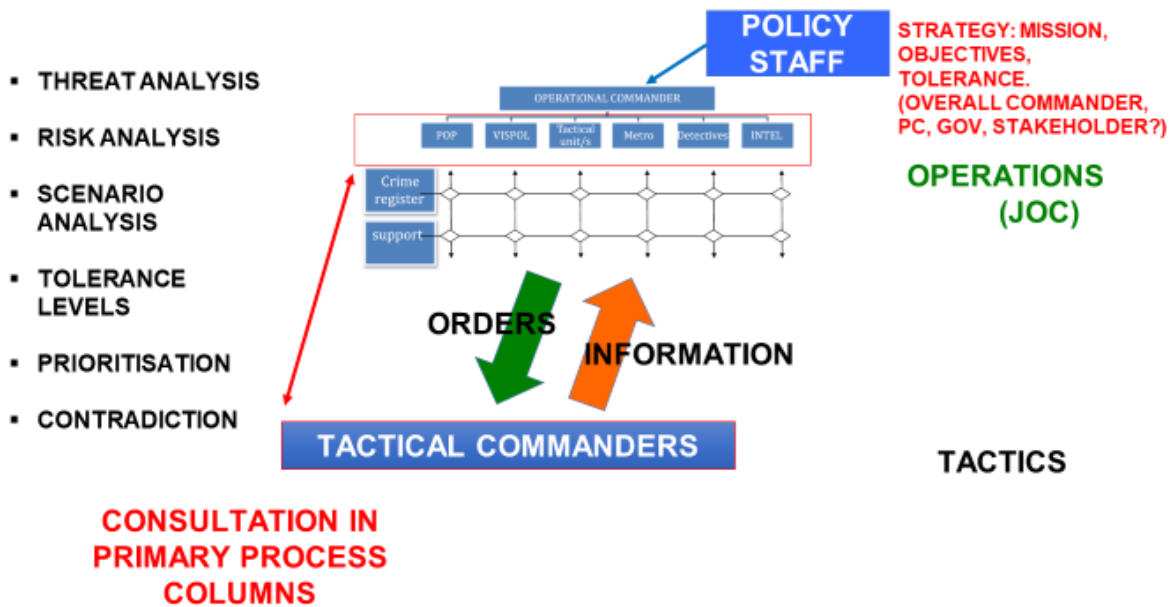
- THREAT ANALYSIS
- RISK ANALYSIS
- SCENARIO ANALYSIS
- TOLERANCE LEVELS
- PRIORITISATION
- CONTRADICTION

POLICY STAFF

STRATEGY: MISSION, OBJECTIVES, TOLERANCE. (OVERALL COMMANDER, PC, GOV, STAKEHOLDER?)

OPERATIONAL COMMANDER

POP | VISPOL | Tactical unit/s | Metro | Detectives | INTEL

Crime register

support

OPERATIONS (JOC)

ORDERS

INFORMATION

TACTICAL COMMANDERS

TACTICS

CONSULTATION IN PRIMARY PROCESS COLUMNS